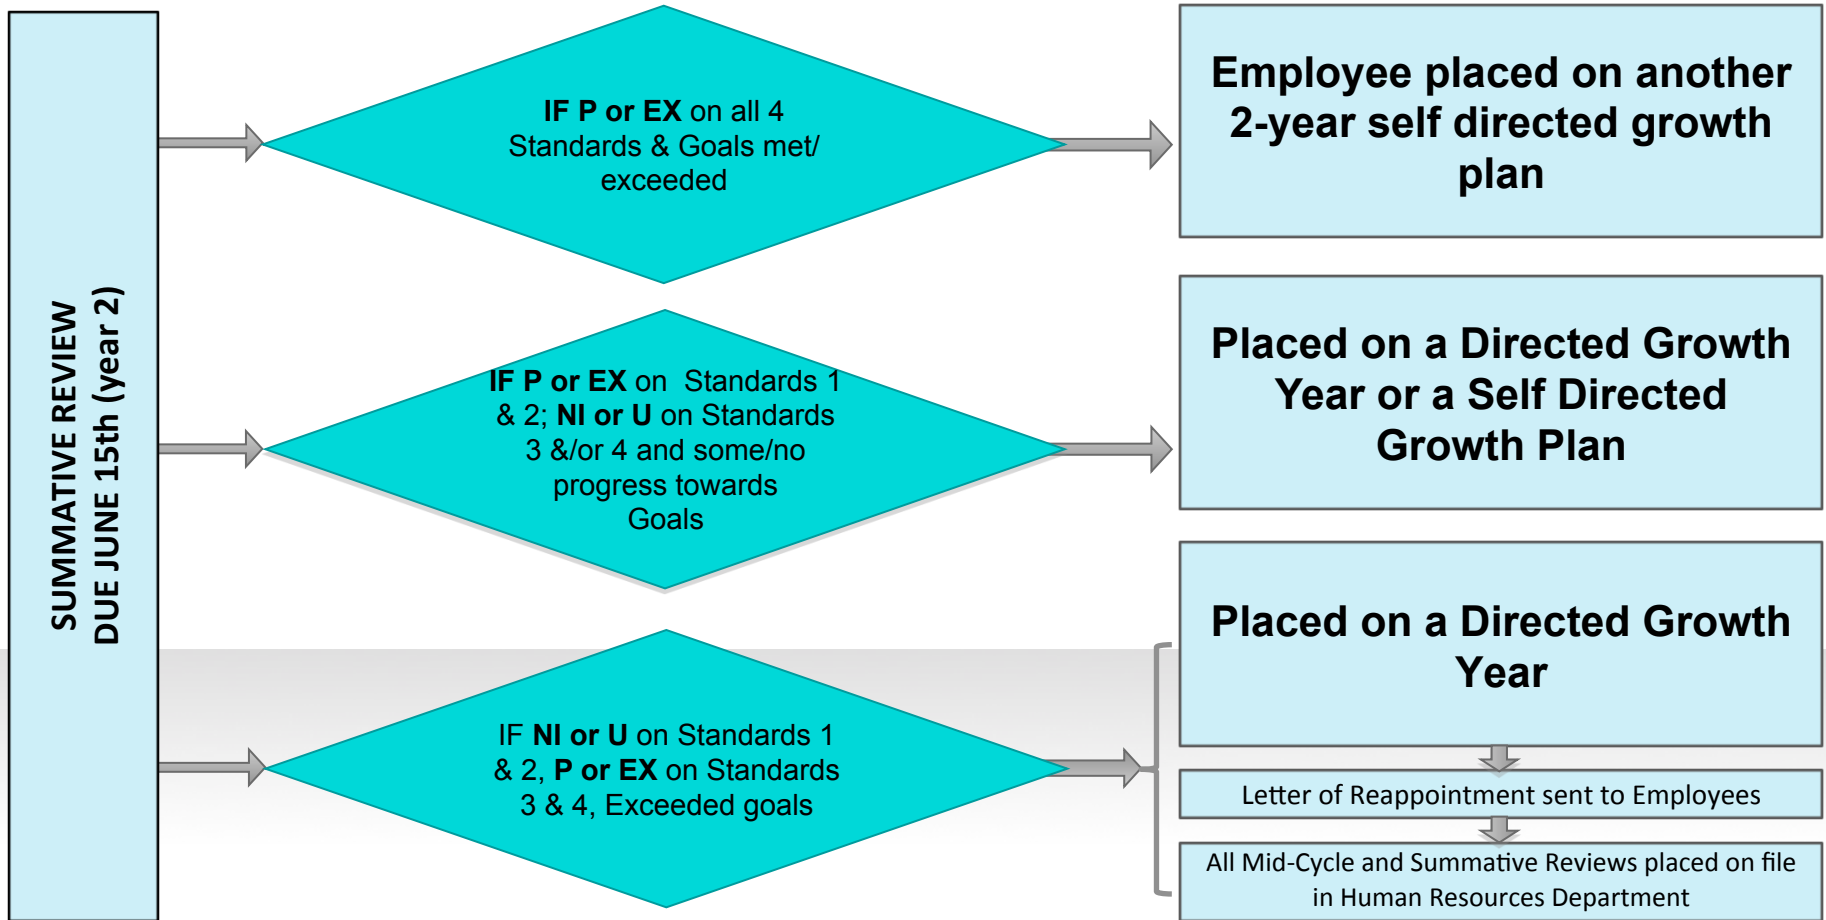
SUMMATIVE REVIEW
DUE JUNE 15th (year 2)

IF P or EX on all 4 Standards & Goals met/ exceeded

Employee placed on another 2-year self directed growth plan

IF P or EX on Standards 1 & 2; NI or U on Standards 3 &/or 4 and some/no progress towards Goals

Placed on a Directed Growth Year or a Self Directed Growth Plan

IF NI or U on Standards 1 & 2, P or EX on Standards 3 & 4, Exceeded goals

Placed on a Directed Growth Year

Letter of Reappointment sent to Employees

All Mid-Cycle and Summative Reviews placed on file in Human Resources Department